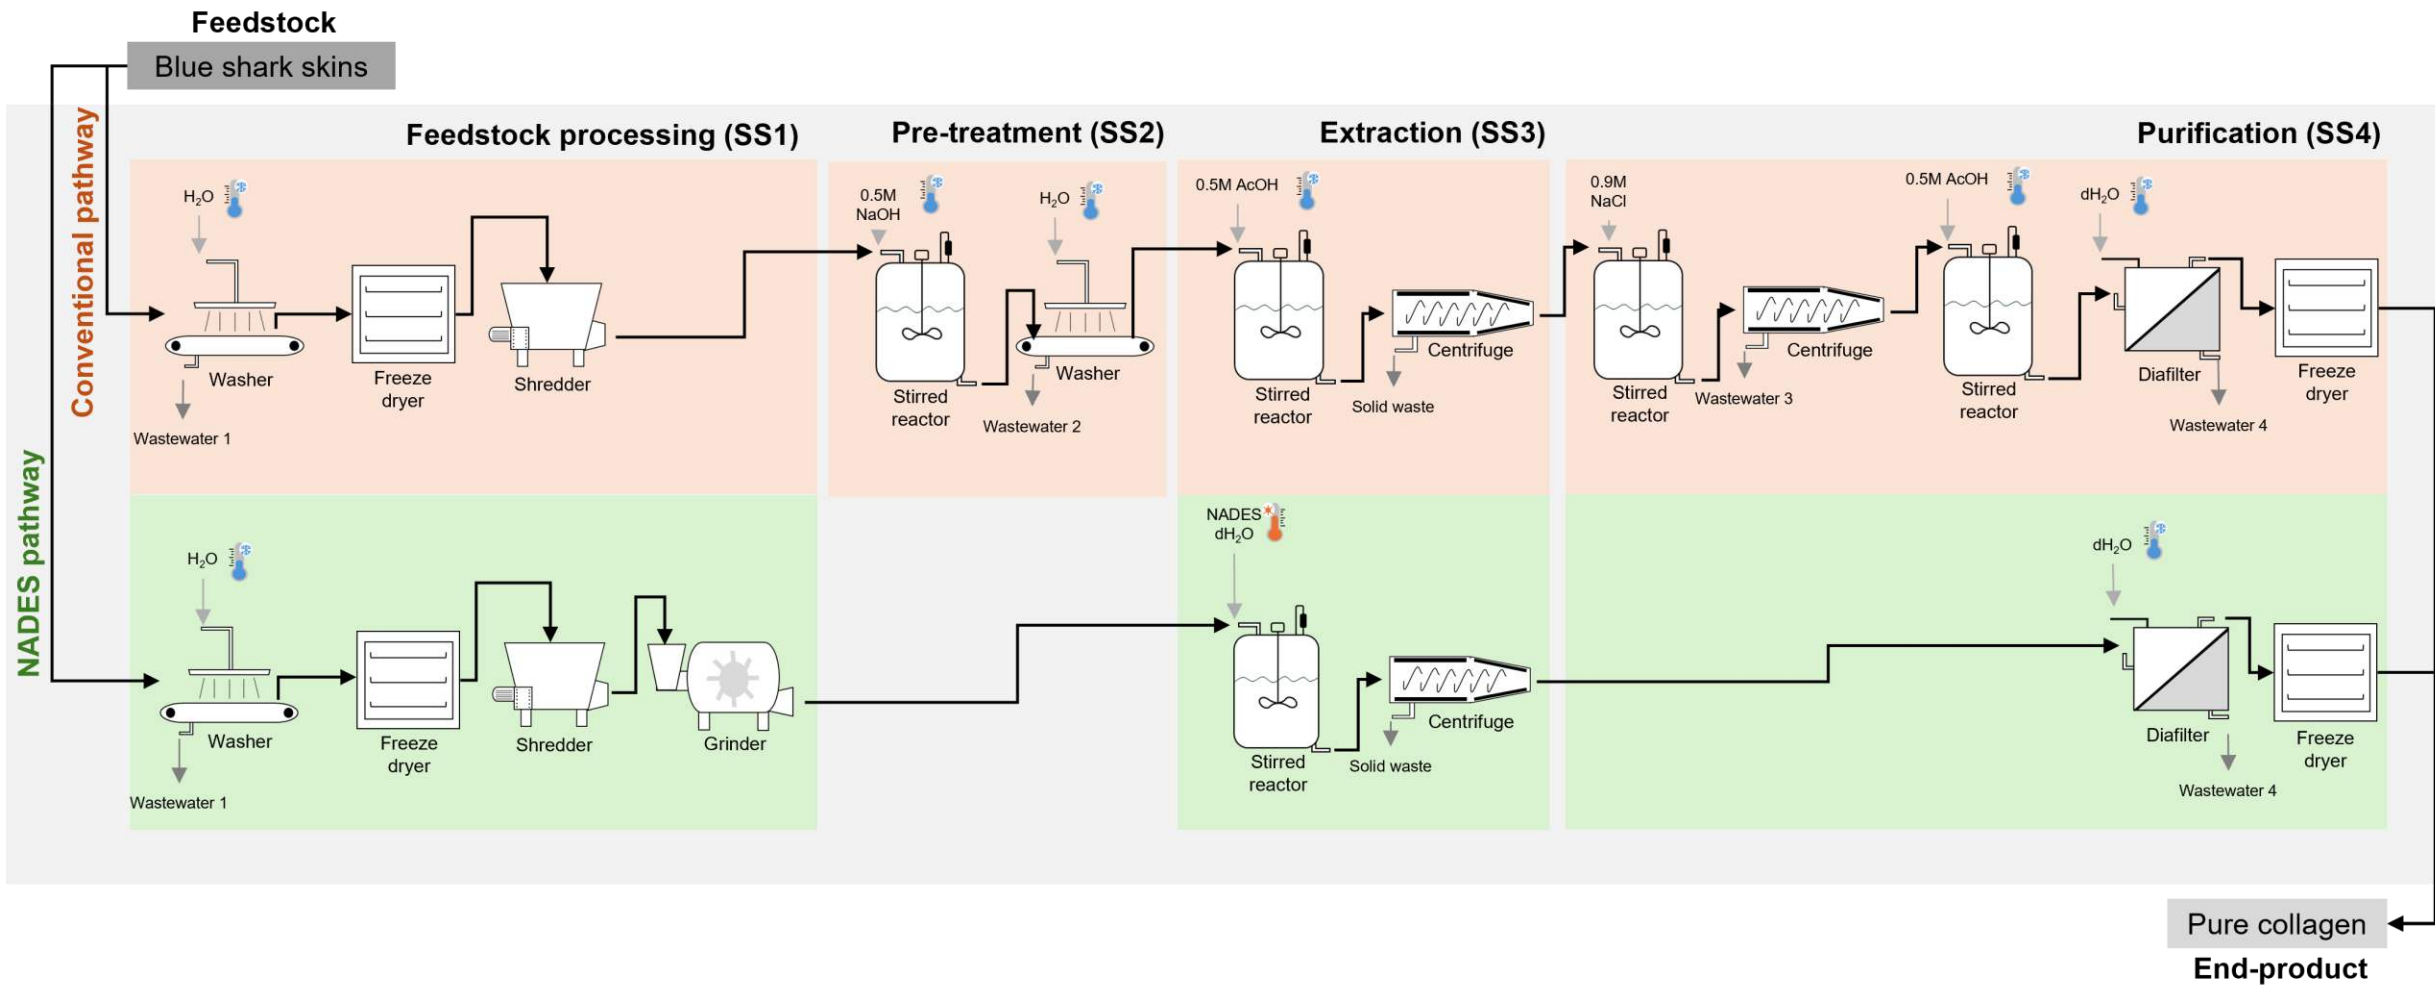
Feedstock
Blue shark skins

Conventional pathway
NADES pathway

Feedstock processing (SS1)
Pre-treatment (SS2)
Extraction (SS3)
Purification (SS4)

$H_2O$
Washer
Wastewater 1
Freeze dryer
Shredder

0.5M NaOH
Stirred reactor
$H_2O$
Washer
Wastewater 2

0.5M AcOH
Stirred reactor
Centrifuge
Solid waste

0.9M NaCl
Stirred reactor
Centrifuge
Wastewater 3
0.5M AcOH
Stirred reactor
$dH_2O$
Diafilter
Wastewater 4
Freeze dryer

$H_2O$
Washer
Wastewater 1
Freeze dryer
Shredder
Grinder

NADES $dH_2O$
Stirred reactor
Centrifuge
Solid waste

$dH_2O$
Diafilter
Wastewater 4
Freeze dryer

Pure collagen
End-product